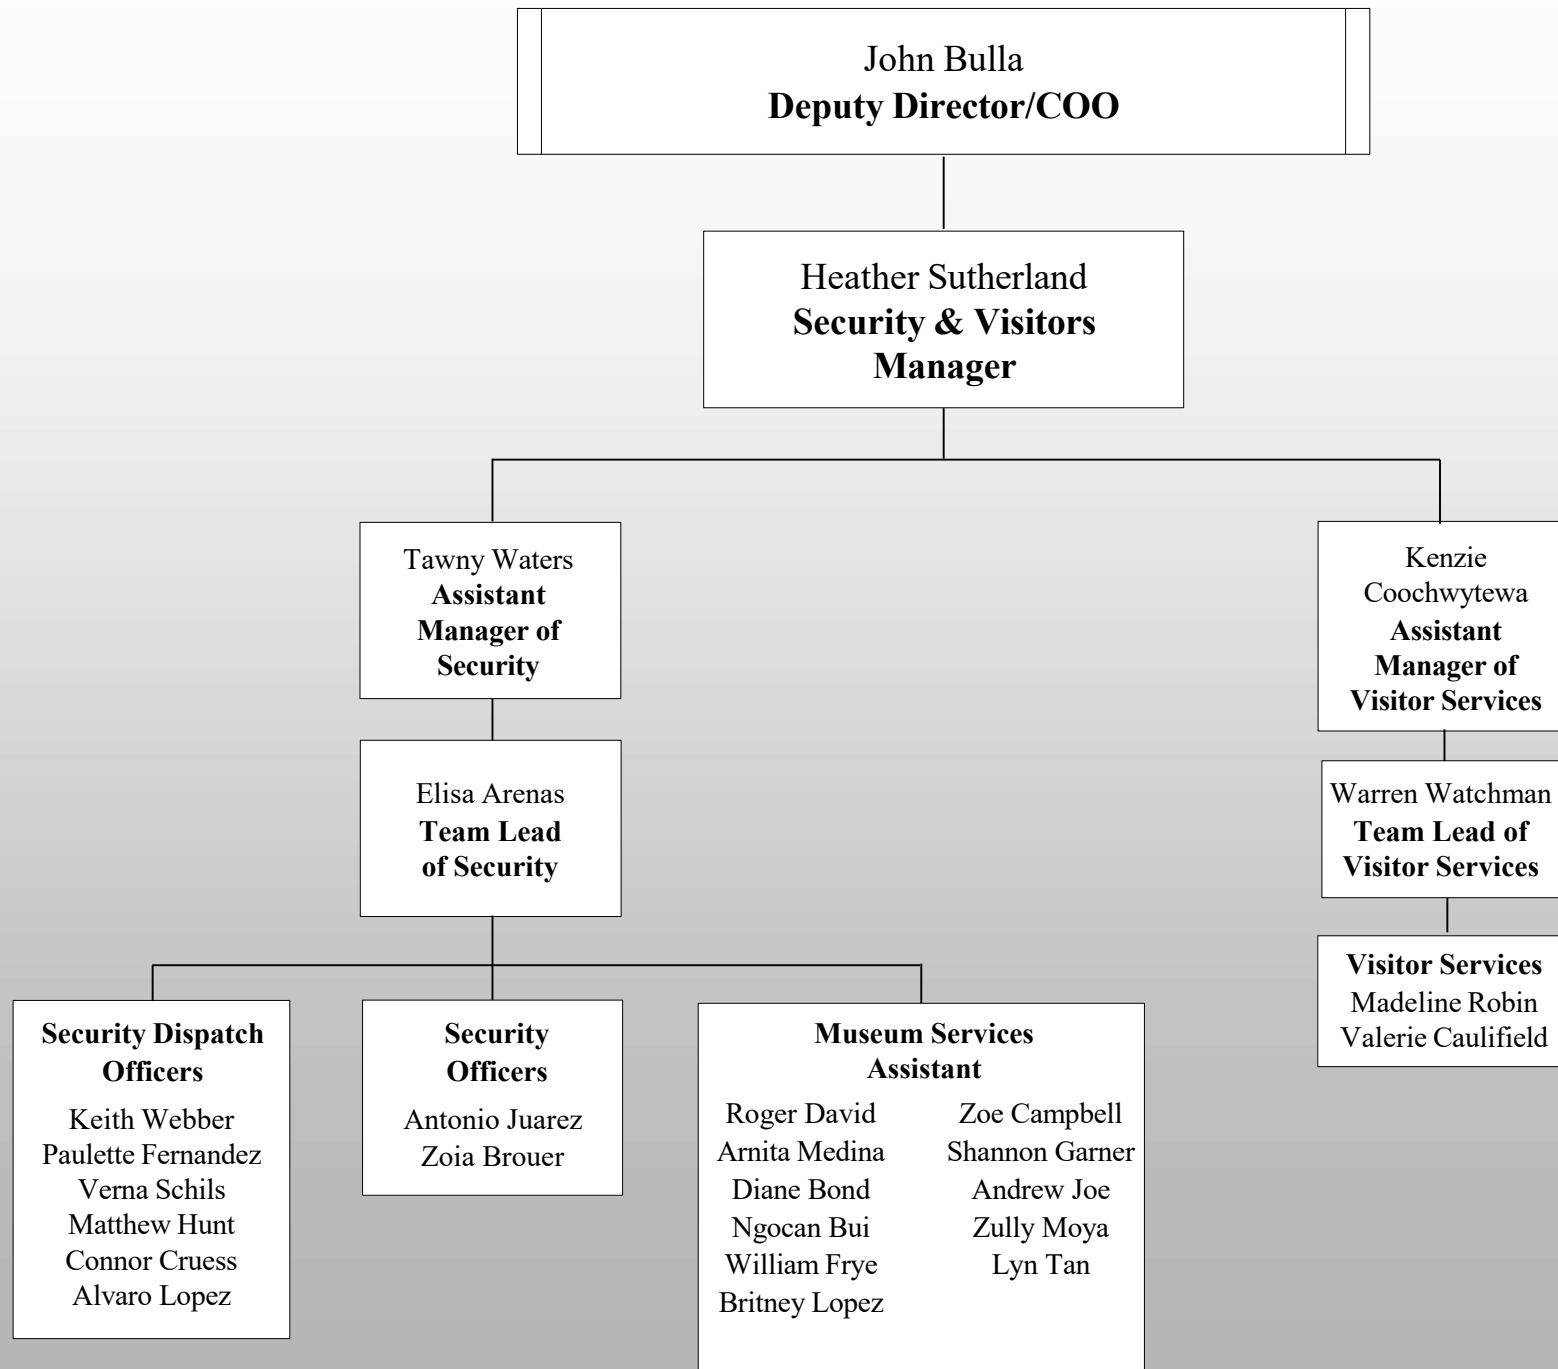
John Bulla
**Deputy Director/COO**

Heather Sutherland
**Security & Visitors Manager**

Tawny Waters
**Assistant Manager of Security**

Elisa Arenas
**Team Lead of Security**

**Security Dispatch Officers**
Keith Webber
Paulette Fernandez
Verna Schils
Matthew Hunt
Connor Cruess
Alvaro Lopez

**Security Officers**
Antonio Juarez
Zoia Brouer

**Museum Services Assistant**
Roger David
Arnita Medina
Diane Bond
Ngocan Bui
William Frye
Britney Lopez
Zoe Campbell
Shannon Garner
Andrew Joe
Zully Moya
Lyn Tan

Kenzie Coochwytewa
**Assistant Manager of Visitor Services**

Warren Watchman
**Team Lead of Visitor Services**

**Visitor Services**
Madeline Robin
Valerie Caulifield